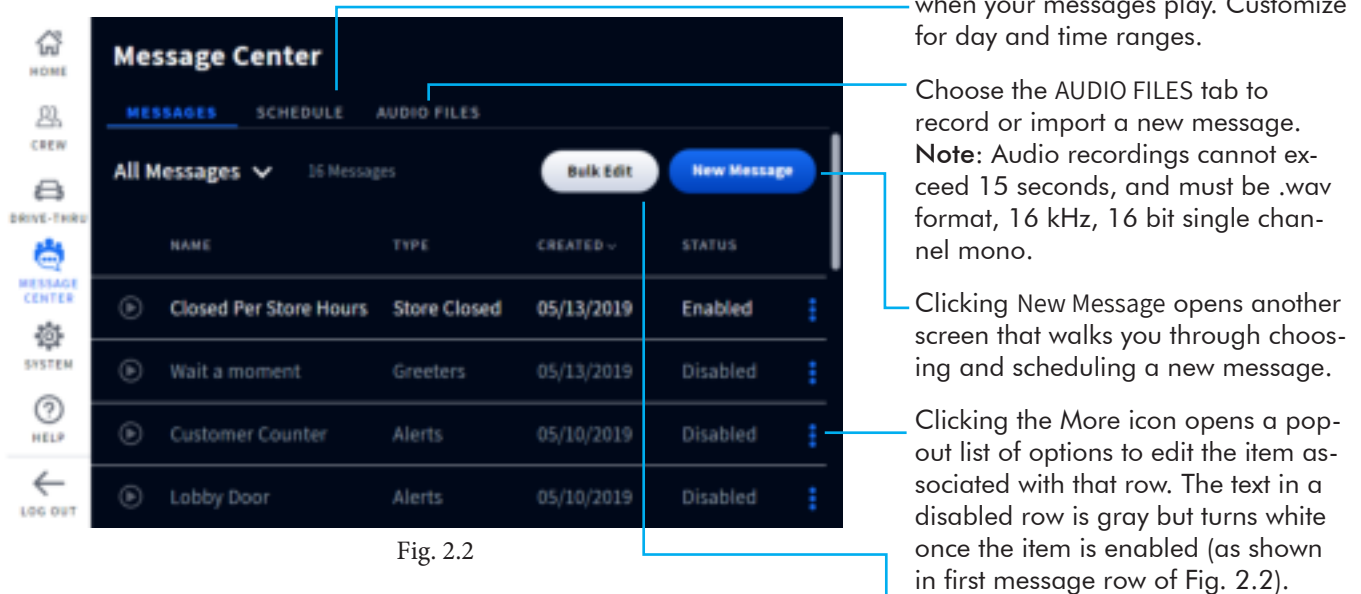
HOME
CREW
DRIVE-THRU
MESSAGE CENTER
SYSTEM
HELP
LOG OUT

Message Center

MESSAGES SCHEDULE AUDIO FILES

All Messages 16 Messages Bulk Edit New Message

| NAME | TYPE | CREATED | STATUS |
|---|---|---|---|
| Closed Per Store Hours | Store Closed | 05/13/2019 | Enabled |
| Wait a moment | Greeters | 05/13/2019 | Disabled |
| Customer Counter | Alerts | 05/10/2019 | Disabled |
| Lobby Door | Alerts | 05/10/2019 | Disabled |

Fig. 2.2

when your messages play. Customize for day and time ranges.

Choose the AUDIO FILES tab to record or import a new message. Note: Audio recordings cannot exceed 15 seconds, and must be .wav format, 16 kHz, 16 bit single channel mono.

Clicking New Message opens another screen that walks you through choosing and scheduling a new message.

Clicking the More icon opens a popout list of options to edit the item associated with that row. The text in a disabled row is gray but turns white once the item is enabled (as shown in first message row of Fig. 2.2).